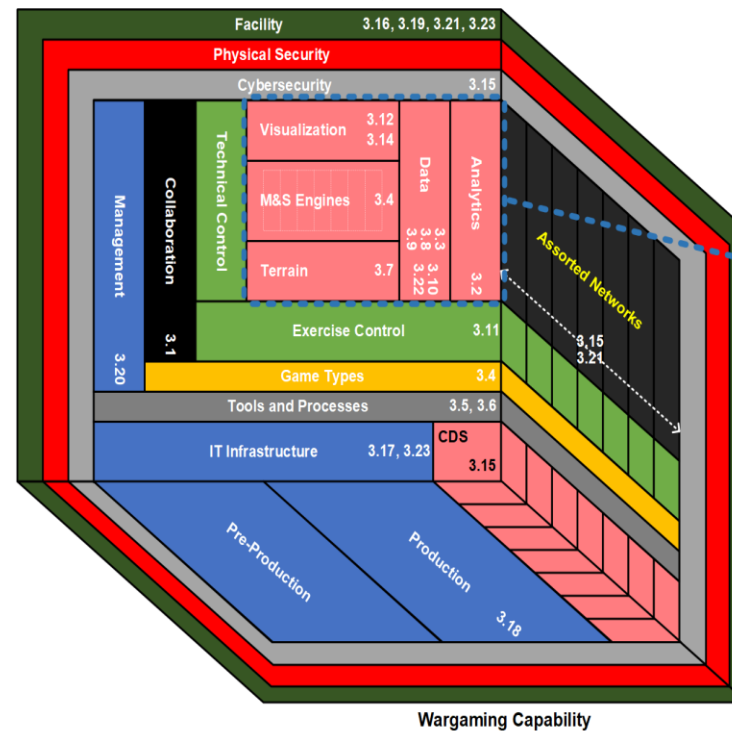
Facility 3.16, 3.19, 3.21, 3.23

Physical Security

Cybersecurity 3.15

Management 3.20

Collaboration 3.1

Technical Control

Visualization 3.12 3.14

M&S Engines 3.4

Terrain 3.7

Data 3.3 3.8 3.9 3.10 3.22

Analytics 3.2

Assorted Networks

3.15 3.21

Exercise Control 3.11

Game Types 3.4

Tools and Processes 3.5, 3.6

IT Infrastructure 3.17, 3.23

CDS 3.15

Pre-Production

Production 3.18

Wargaming Capability